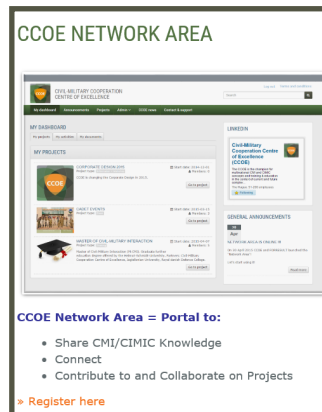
CCOE NETWORK AREA

CIVIL-MILITARY COOPERATION CENTRE OF EXCELLENCE

Search

My dashboard Announcements Projects Admin CCOE news Contact & support

MY DASHBOARD

My profile My activities My documents

MY PROJECTS

CORPORATE DESIGN 2016

CCOE

Go to project

CADET EVENTS

Go to project

MASTER OF CIVIL-MILITARY INTERACTION

Go to project

LINKEDIN

Civil-Military Cooperation Centre of Excellence (CCOE)

Follow

GENERAL ANNOUNCEMENTS

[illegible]

Read more

CCOE Network Area = Portal to:

• Share CMI/CIMIC Knowledge
• Connect
• Contribute to and Collaborate on Projects

» Register here